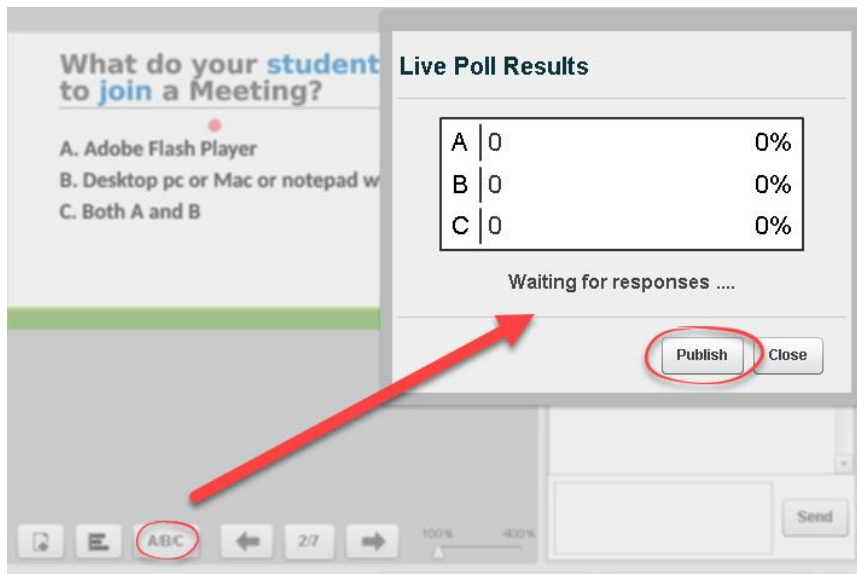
What do your student to join a Meeting?

A. Adobe Flash Player
B. Desktop pc or Mac or notepad w
C. Both A and B

Live Poll Results

| A | 0 | 0% |
|---|---|---|
| B | 0 | 0% |
| C | 0 | 0% |

Waiting for responses ....

Publish Close

Send

A/B/C 2/7 100% 400%